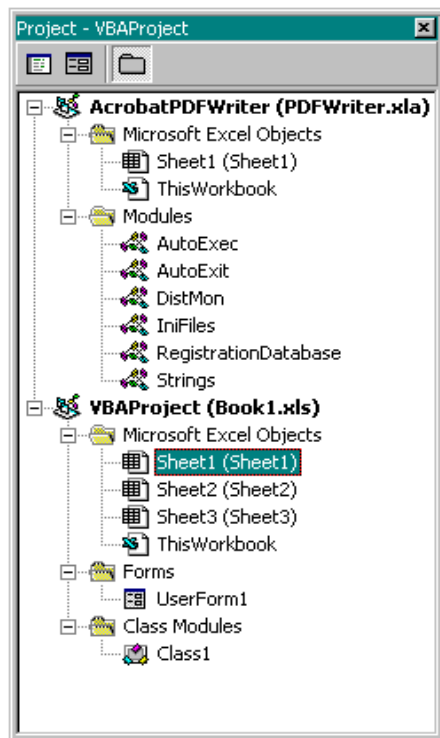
Project - VBAProject

AcrobatPDFWriter (PDFWriter.xla)
Microsoft Excel Objects
Sheet1 (Sheet1)
ThisWorkbook
Modules
AutoExec
AutoExit
DistMon
IniFiles
RegistrationDatabase
Strings
VBAProject (Book1.xls)
Microsoft Excel Objects
Sheet1 (Sheet1)
Sheet2 (Sheet2)
Sheet3 (Sheet3)
ThisWorkbook
Forms
UserForm1
Class Modules
Class1